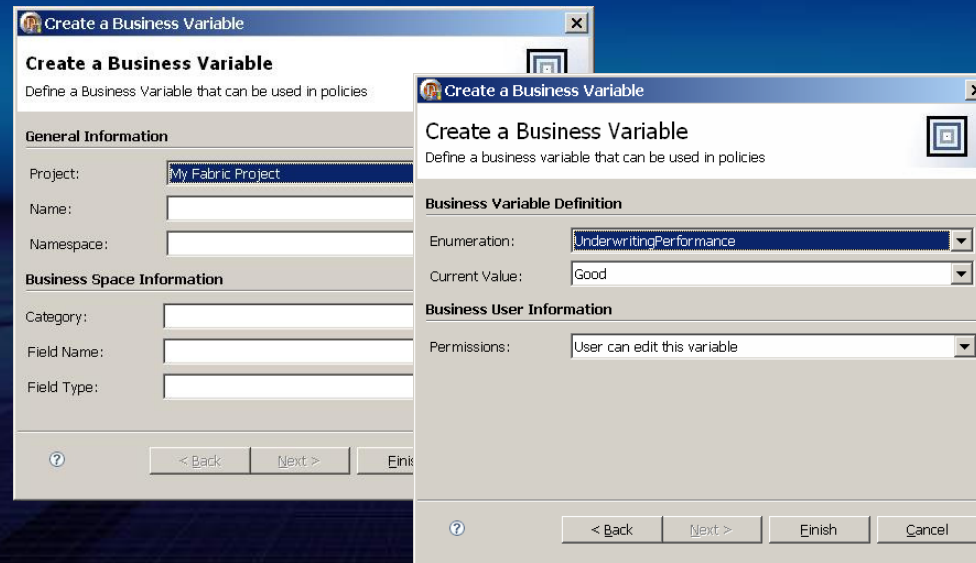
Create a Business Variable

Create a Business Variable

Define a Business Variable that can be used in policies

General Information

Project: My Fabric Project

Name:

Namespace:

Business Space Information

Category:

Field Name:

Field Type:

?

< Back

Next >

Finis

Create a Business Variable

Create a Business Variable

Define a business variable that can be used in policies

Business Variable Definition

Enumeration: UnderwritingPerformance

Current Value: Good

Business User Information

Permissions: User can edit this variable

?

< Back

Next >

Finish

Cancel